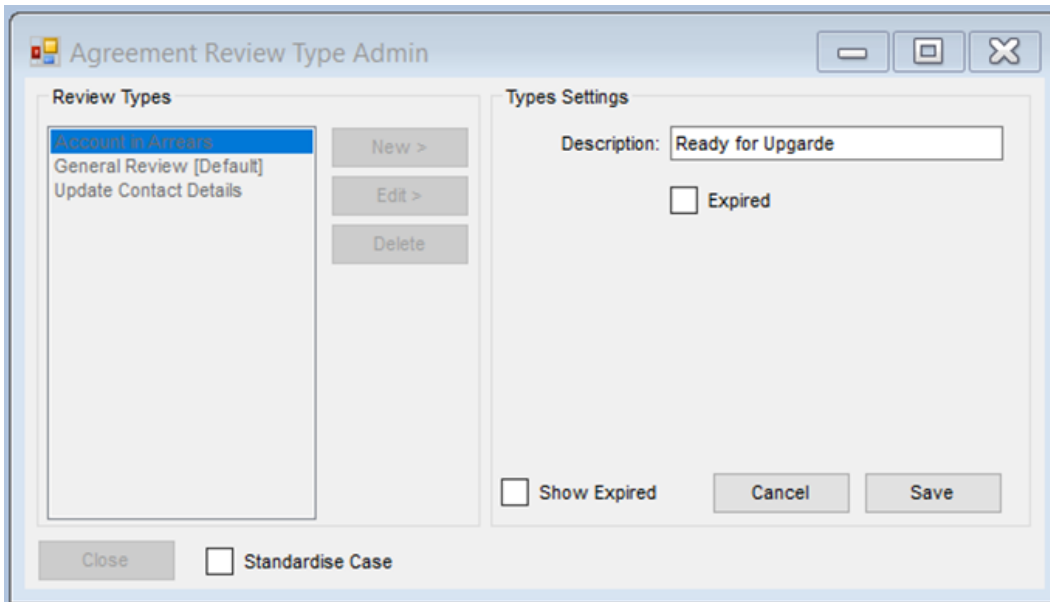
Agreement Review Type Admin

Review Types

Account in Arrears
General Review [Default]
Update Contact Details

New >
Edit >
Delete

Types Settings

Description: Ready for Upgarde

Expired

Show Expired

Cancel
Save

Close

Standardise Case